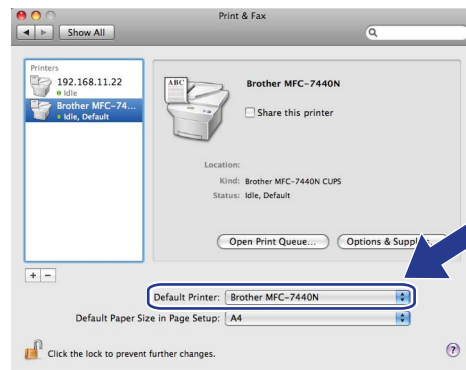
Print & Fax

Show All

Printers

192.168.11.22

Idle

Brother MFC-74...

Idle, Default

ABC

Brother MFC-7440N

Share this printer

Location:

Kind: Brother MFC-7440N CUPS

Status: Idle, Default

Open Print Queue...

Options & Suppl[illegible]

+ −

Default Printer: Brother MFC-7440N

Default Paper Size in Page Setup: A4

Click the lock to prevent further changes.

?